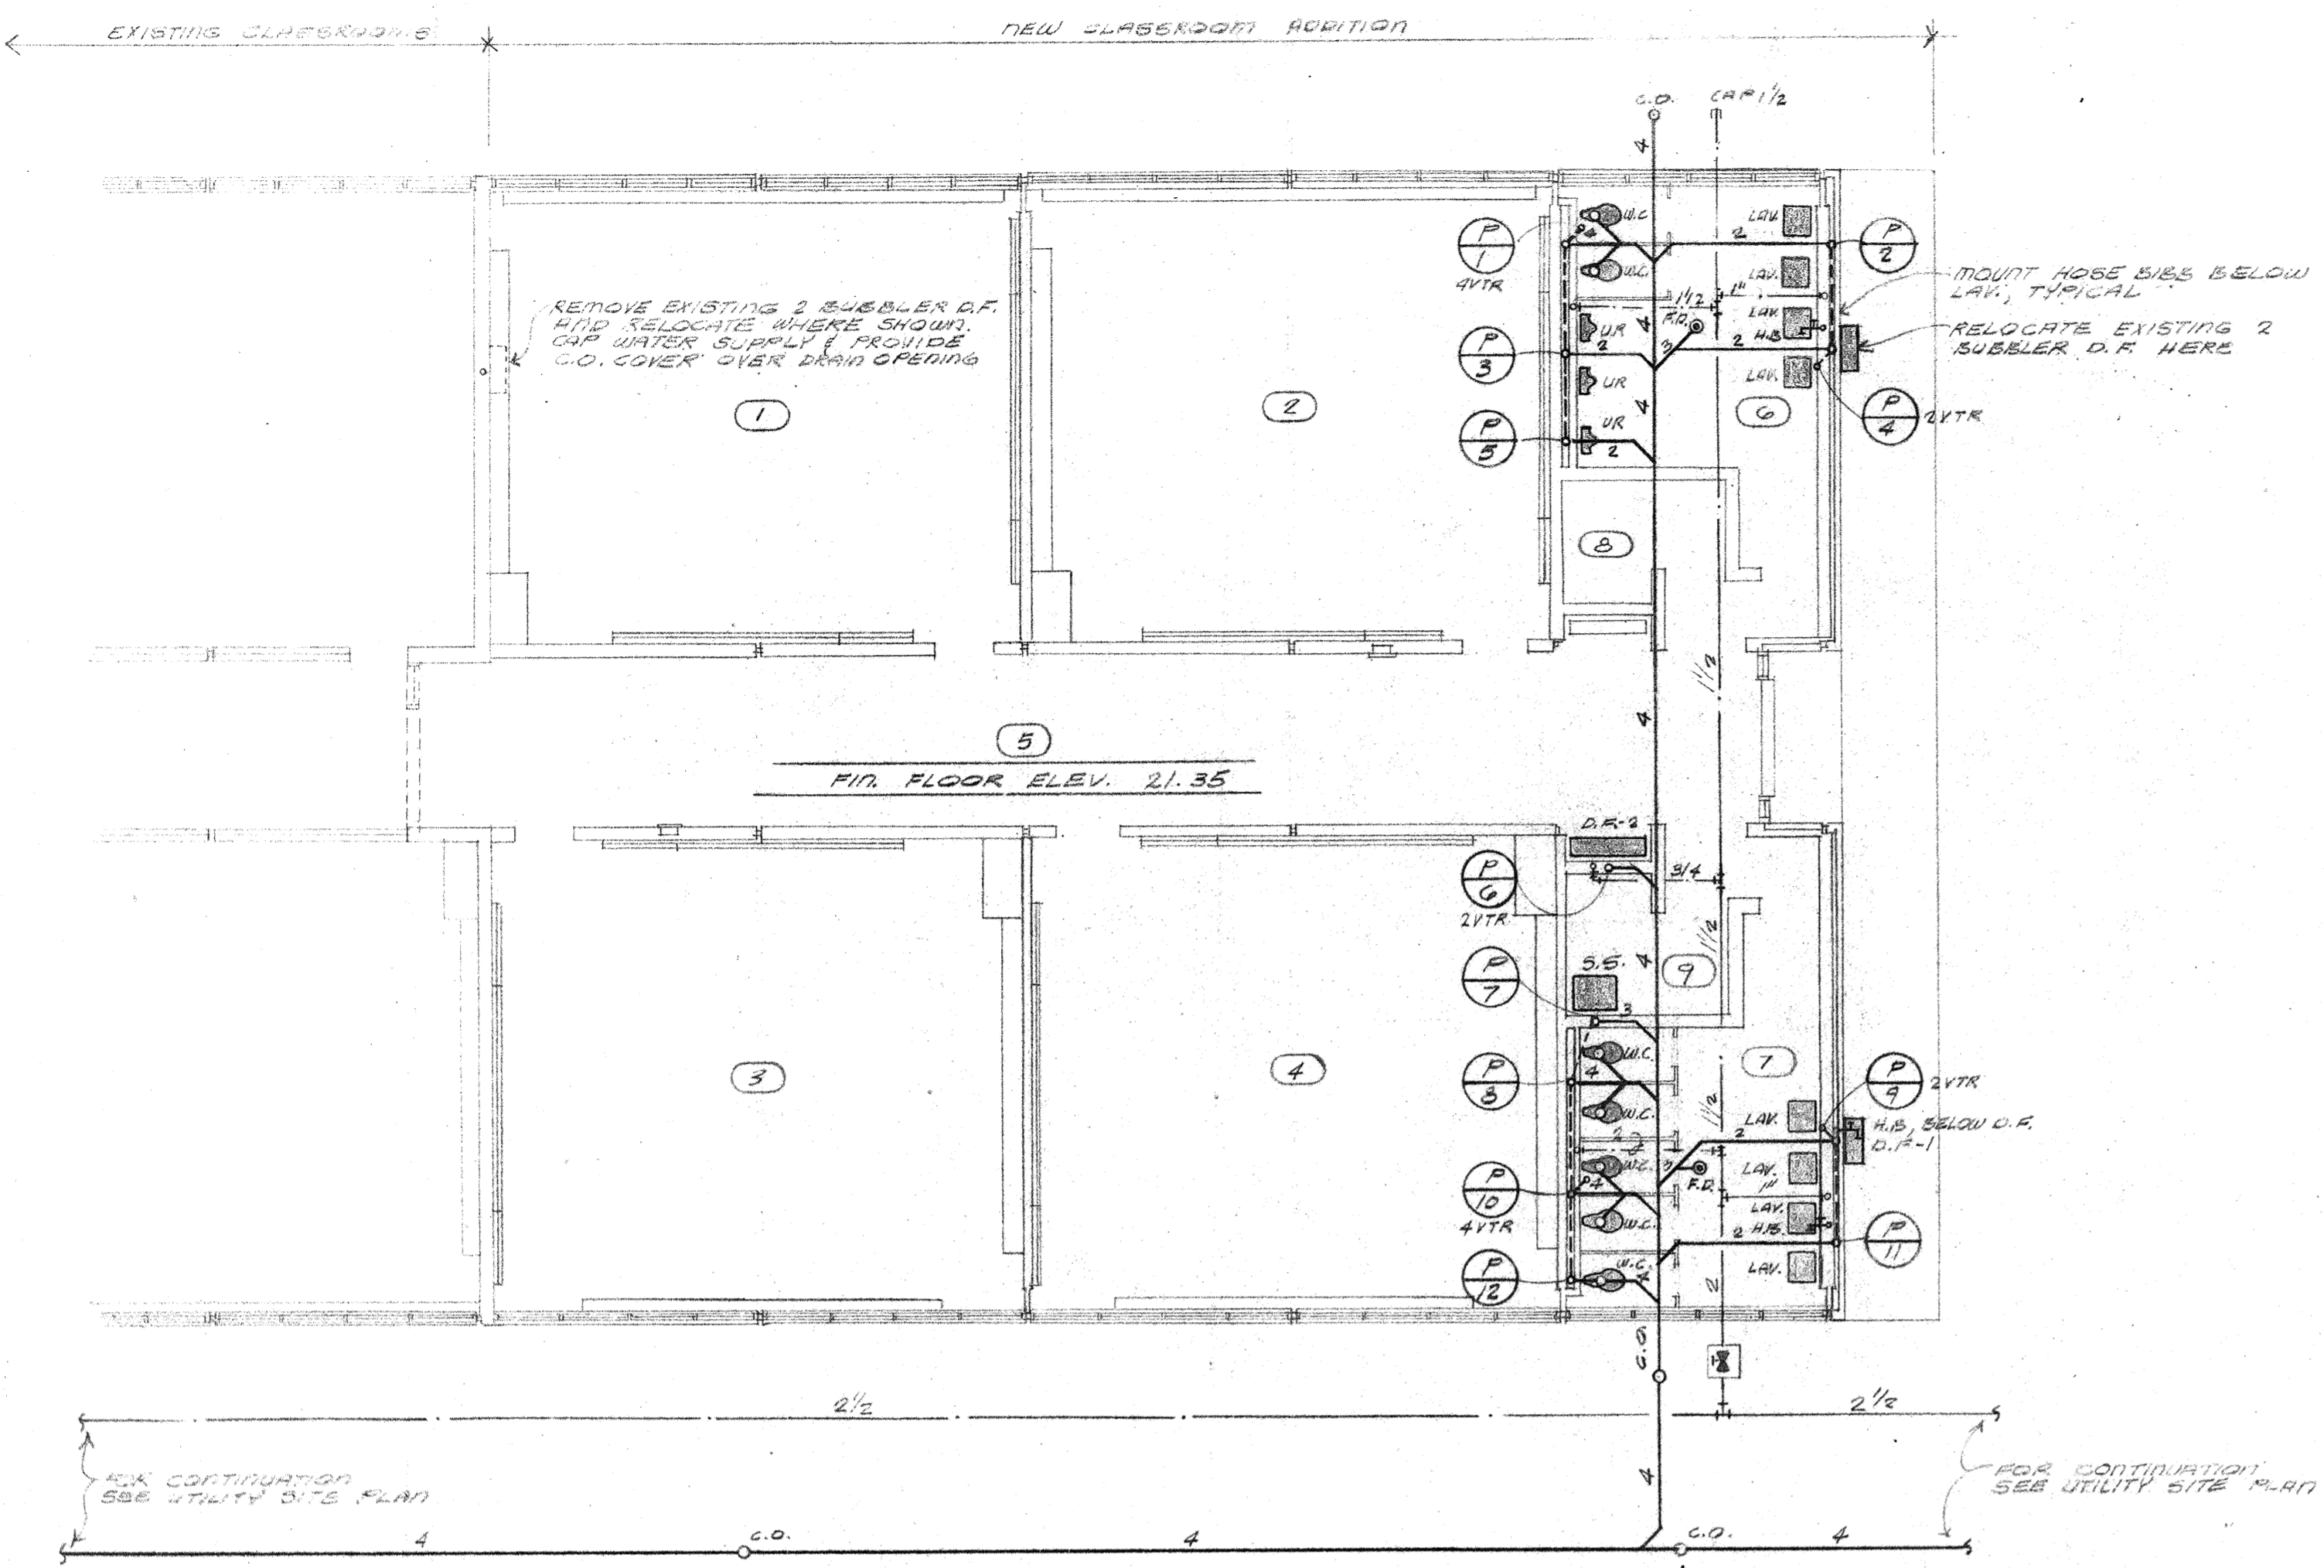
EXISTING CLASSROOMS

NEW CLASSROOM ADDITION

C.O. CAP 1½

4

REMOVE EXISTING 2 BUBBLER D.F. AND RELOCATE WHERE SHOWN. CAP WATER SUPPLY & PROVIDE C.O. COVER OVER DRAIN OPENING

P 1
4VTR

W.C.
W.C.

LAV.
2
LAV.

P 2

MOUNT HOSE BIBB BELOW LAV., TYPICAL

1½ 1"

LAV.
H.B.

RELOCATE EXISTING 2 BUBBLER D.F. HERE

P 3
UR
2
F.D.
3
2

UR
LAV.

P 4
2VTR

P 5
UR
2

4

1

2

6

8

1½

4

5

FIN. FLOOR ELEV. 21.35

D.F.-2

P 6
2VTR

3/4

1½

S.S.

P 7

9

3

3

4

1
W.C.

P 8

4

W.C.

7

1½

P 9
2VTR

LAV.

H.B. BELOW D.F.
D.F.-1

2

W.C.

LAV.

P 10
4VTR

F.D.

1"

LAV.
W.C.
2 H.B.

P 11

P 12

W.C.
4

LAV.

2

C.O.

2½

2½

FOR CONTINUATION SEE UTILITY SITE PLAN

4

FOR CONTINUATION SEE UTILITY SITE PLAN

4

C.O.

4

C.O.

4